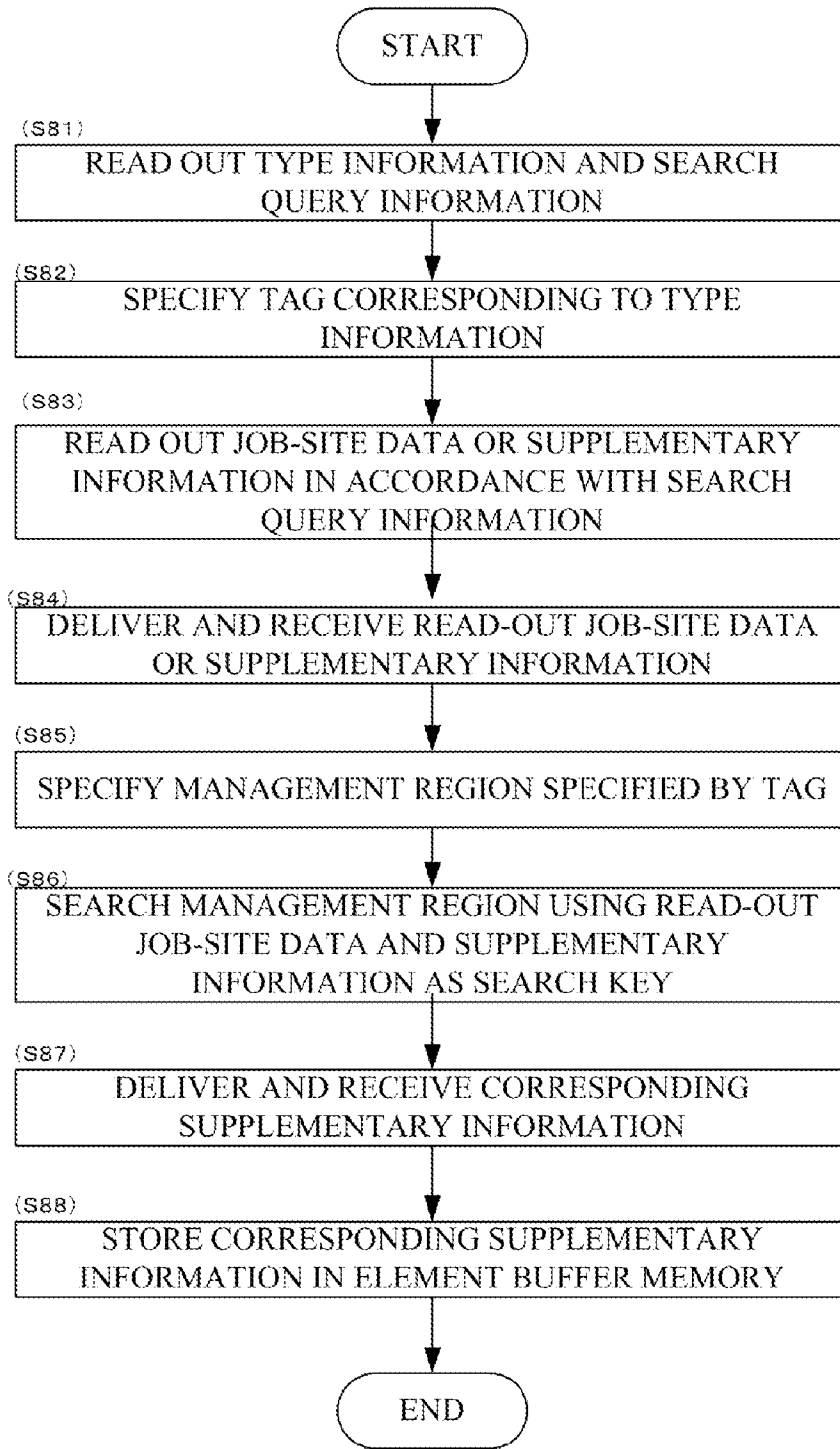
START

(S81)
READ OUT TYPE INFORMATION AND SEARCH QUERY INFORMATION

(S82)
SPECIFY TAG CORRESPONDING TO TYPE INFORMATION

(S83)
READ OUT JOB-SITE DATA OR SUPPLEMENTARY INFORMATION IN ACCORDANCE WITH SEARCH QUERY INFORMATION

(S84)
DELIVER AND RECEIVE READ-OUT JOB-SITE DATA OR SUPPLEMENTARY INFORMATION

(S85)
SPECIFY MANAGEMENT REGION SPECIFIED BY TAG

(S86)
SEARCH MANAGEMENT REGION USING READ-OUT JOB-SITE DATA AND SUPPLEMENTARY INFORMATION AS SEARCH KEY

(S87)
DELIVER AND RECEIVE CORRESPONDING SUPPLEMENTARY INFORMATION

(S88)
STORE CORRESPONDING SUPPLEMENTARY INFORMATION IN ELEMENT BUFFER MEMORY

END